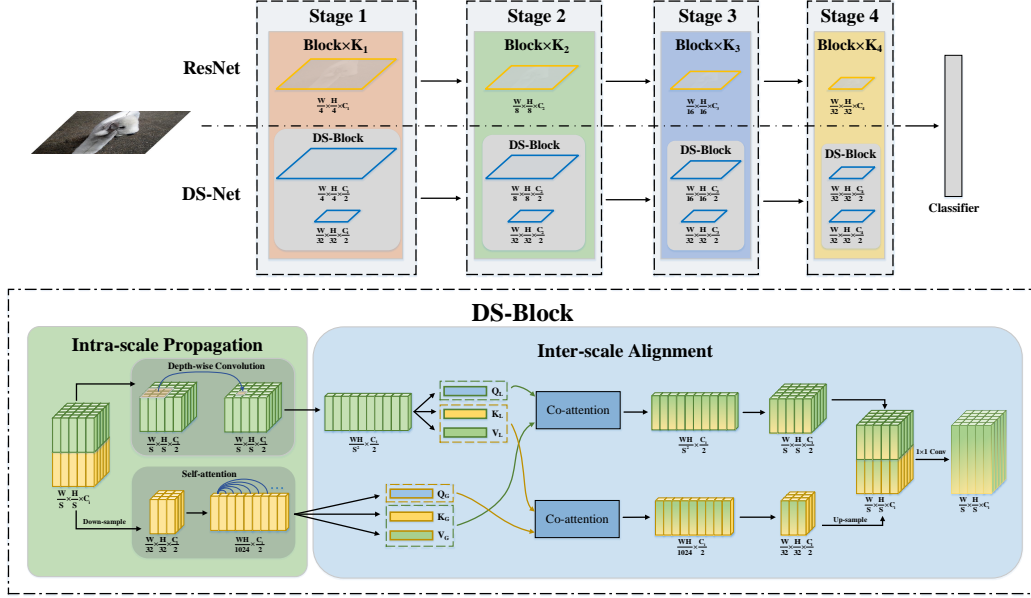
Stage 1

Stage 2

Stage 3

Stage 4

ResNet

Block×K$_1$

$\frac{W}{4}\times\frac{H}{4}\times C_1$

Block×K$_2$

$\frac{W}{8}\times\frac{H}{8}\times C_2$

Block×K$_3$

$\frac{W}{16}\times\frac{H}{16}\times C_3$

Block×K$_4$

$\frac{W}{32}\times\frac{H}{32}\times C_4$

DS-Net

DS-Block

$\frac{W}{4}\times\frac{H}{4}\times\frac{C_1}{2}$

$\frac{W}{32}\times\frac{H}{32}\times\frac{C_1}{2}$

DS-Block

$\frac{W}{8}\times\frac{H}{8}\times\frac{C_2}{2}$

$\frac{W}{32}\times\frac{H}{32}\times\frac{C_2}{2}$

DS-Block

$\frac{W}{16}\times\frac{H}{16}\times\frac{C_3}{2}$

$\frac{W}{32}\times\frac{H}{32}\times\frac{C_3}{2}$

DS-Block

$\frac{W}{32}\times\frac{H}{32}\times\frac{C_4}{2}$

$\frac{W}{32}\times\frac{H}{32}\times\frac{C_4}{2}$

Classifier

DS-Block

Intra-scale Propagation

Depth-wise Convolution

$\frac{W}{S}\times\frac{H}{S}\times\frac{C_i}{2}$

$\frac{W}{S}\times\frac{H}{S}\times\frac{C_i}{2}$

$\frac{W}{S}\times\frac{H}{S}\times C_i$

Down-sample

Self-attention

$\frac{W}{32}\times\frac{H}{32}\times\frac{C_i}{2}$

$\frac{WH}{1024}\times\frac{C_i}{2}$

Inter-scale Alignment

$\frac{WH}{S^2}\times\frac{C_i}{2}$

Q$_L$

K$_L$

V$_L$

Q$_G$

K$_G$

V$_G$

Co-attention

Co-attention

$\frac{WH}{S^2}\times\frac{C_i}{2}$

$\frac{W}{S}\times\frac{H}{S}\times\frac{C_i}{2}$

$\frac{WH}{1024}\times\frac{C_i}{2}$

$\frac{W}{32}\times\frac{H}{32}\times\frac{C_i}{2}$

Up-sample

$\frac{W}{S}\times\frac{H}{S}\times C_i$

1×1 Conv

$\frac{W}{S}\times\frac{H}{S}\times C_i$